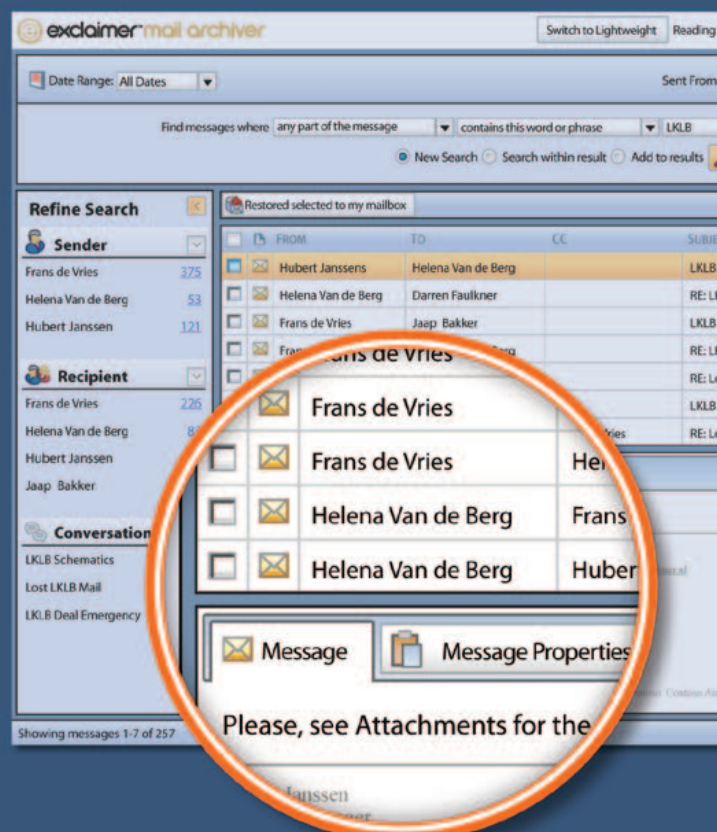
exclaimer mail archiver

Switch to Lightweight Reading

Date Range: All Dates

Sent From

Find messages where any part of the message contains this word or phrase LKLB

New Search Search within result Add to results

Refine Search

Sender

Frans de Vries 375

Helena Van de Berg 53

Hubert Janssen 121

Recipient

Frans de Vries 226

Helena Van de Berg 8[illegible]

Hubert Janssen

Jaap Bakker

Conversation

LKLB Schematics

Lost LKLB Mail

LKLB Deal Emergency

Restored selected to my mailbox

| | | FROM | TO | CC | SUBJ |
|---|---|---|---|---|---|
| | | Hubert Janssens | Helena Van de Berg | | LKLB |
| | | Helena Van de Berg | Darren Faulkner | | RE: L |
| | | Frans de Vries | Jaap Bakker | | LKLB |
| | | Fra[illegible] | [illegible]rg | | RE: L |
| | | | | | RE: L |
| | | | | | LKLB |
| | | | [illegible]ries | | RE: L |

Frans de Vries

Frans de Vries He

Helena Van de Berg Frans

Helena Van de Berg Huber

Message Message Properties

Please, see Attachments for the

Showing messages 1-7 of 257

Janssen